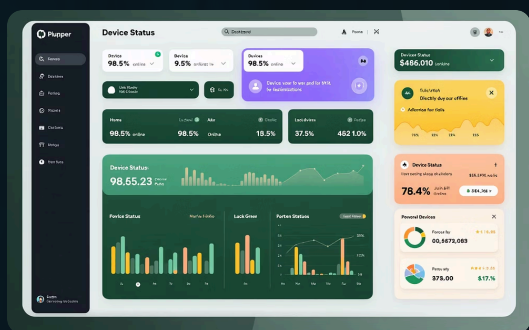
Plupper

Device Status

Dashboard

Home

Device
98.5% online

Device
9.5% onlineat

Devices
98.5% online

Device user is are jod to 99% to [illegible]

Device Status
$486.010 online

Home
98.5% online

Adv
Online
15.5%

Lacdvirus
37.5%
462 1.0%

Device Status
98.65.23

Device Status
78.4%
584.748

Fovice Status

Lack Green

Forten Status

Personal Devices

Forced Be
00.5673.083

Potes ally
375.00
$17%